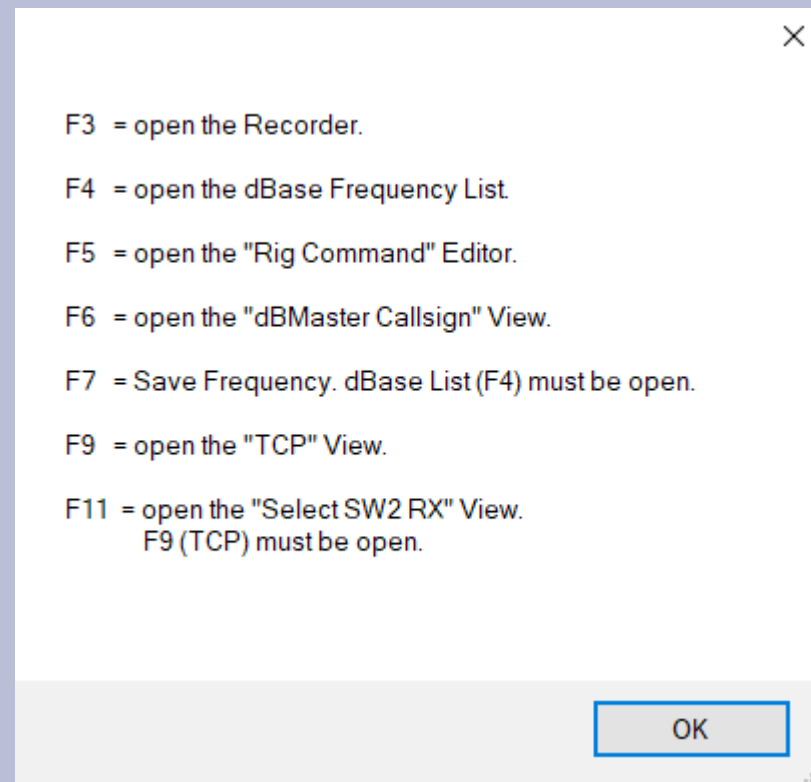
×

F3 = open the Recorder.

F4 = open the dBase Frequency List.

F5 = open the "Rig Command" Editor.

F6 = open the "dBMaster Callsign" View.

F7 = Save Frequency. dBase List (F4) must be open.

F9 = open the "TCP" View.

F11 = open the "Select SW2 RX" View.
F9 (TCP) must be open.

OK